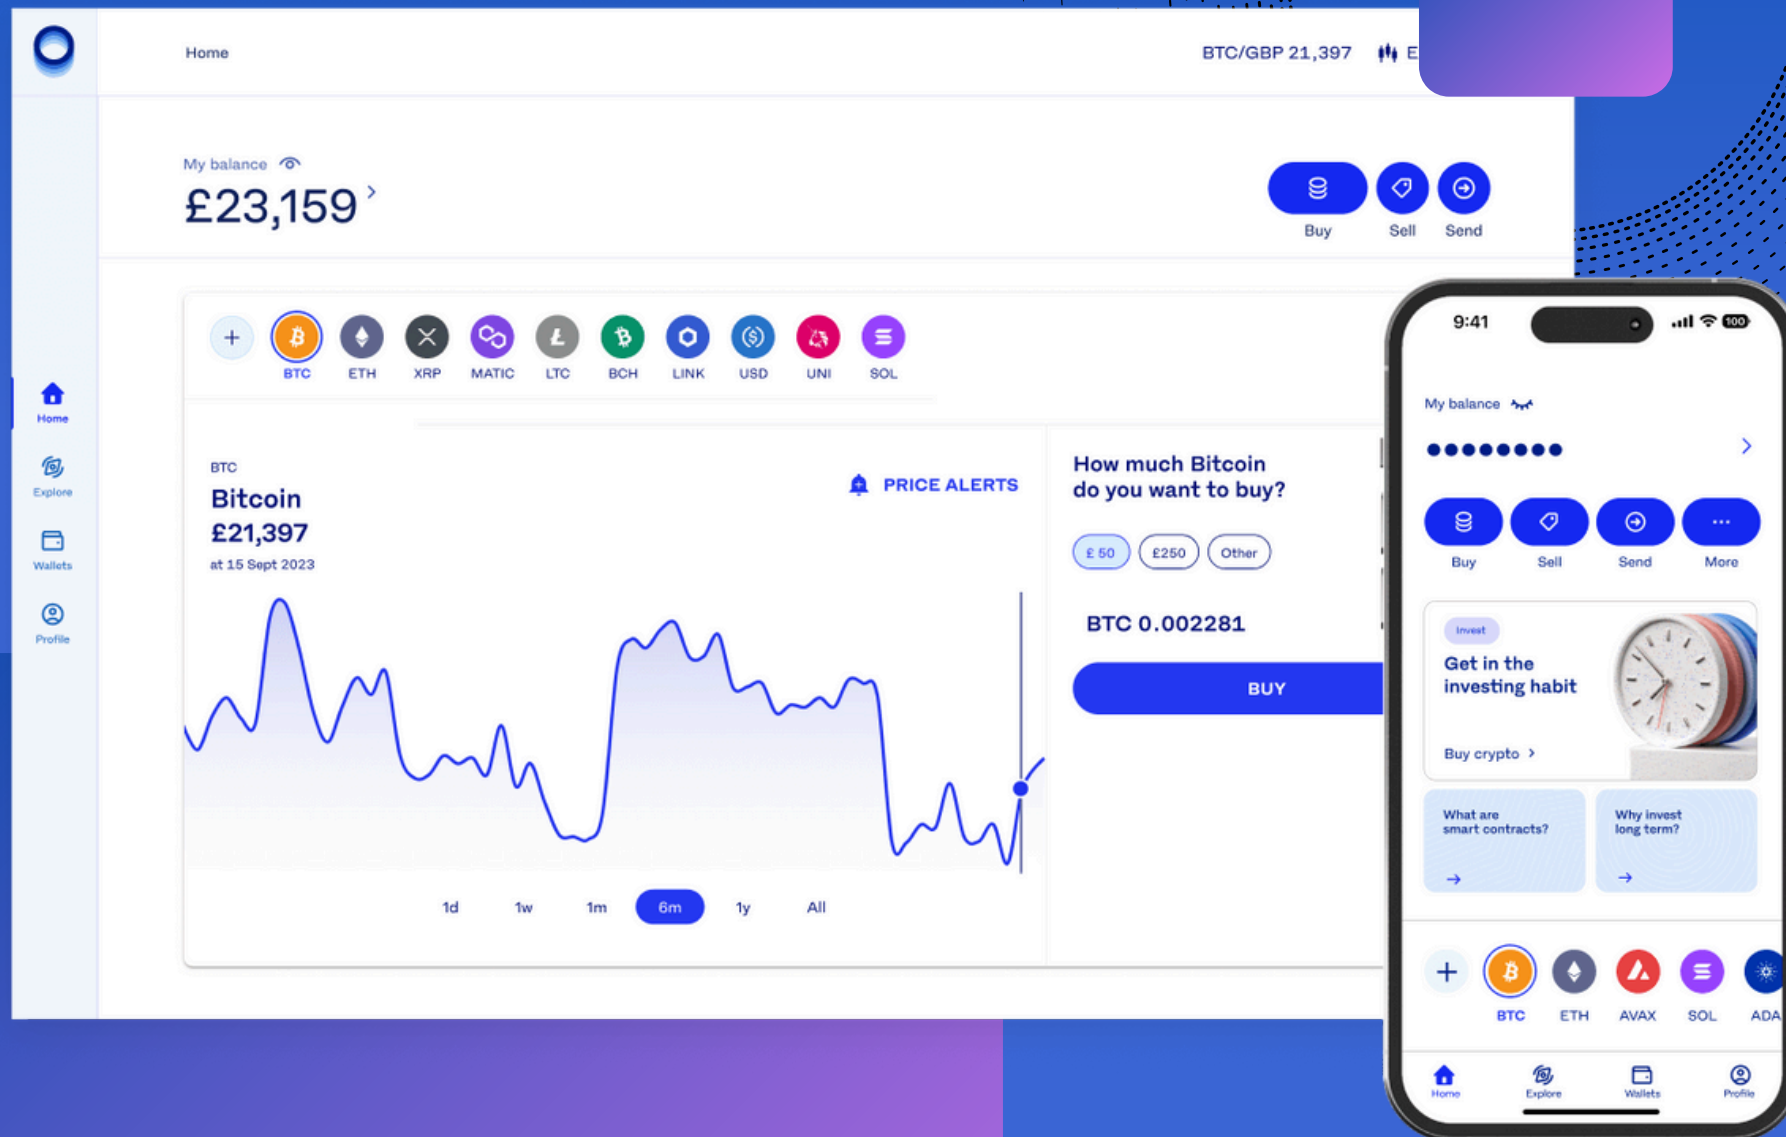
Home

BTC/GBP 21,397 E

My balance

£23,159

Buy Sell Send

BTC ETH XRP MATIC LTC BCH LINK USD UNI SOL

Home

Explore

Wallets

Profile

BTC
Bitcoin
£21,397
at 15 Sept 2023

PRICE ALERTS

1d 1w 1m 6m 1y All

How much Bitcoin do you want to buy?

£ 50 £250 Other

BTC 0.002281

BUY

9:41

My balance

••••••••

Buy Sell Send More

Invest
Get in the investing habit

Buy crypto

What are smart contracts?

Why invest long term?

BTC ETH AVAX SOL ADA

Home Explore Wallets Profile